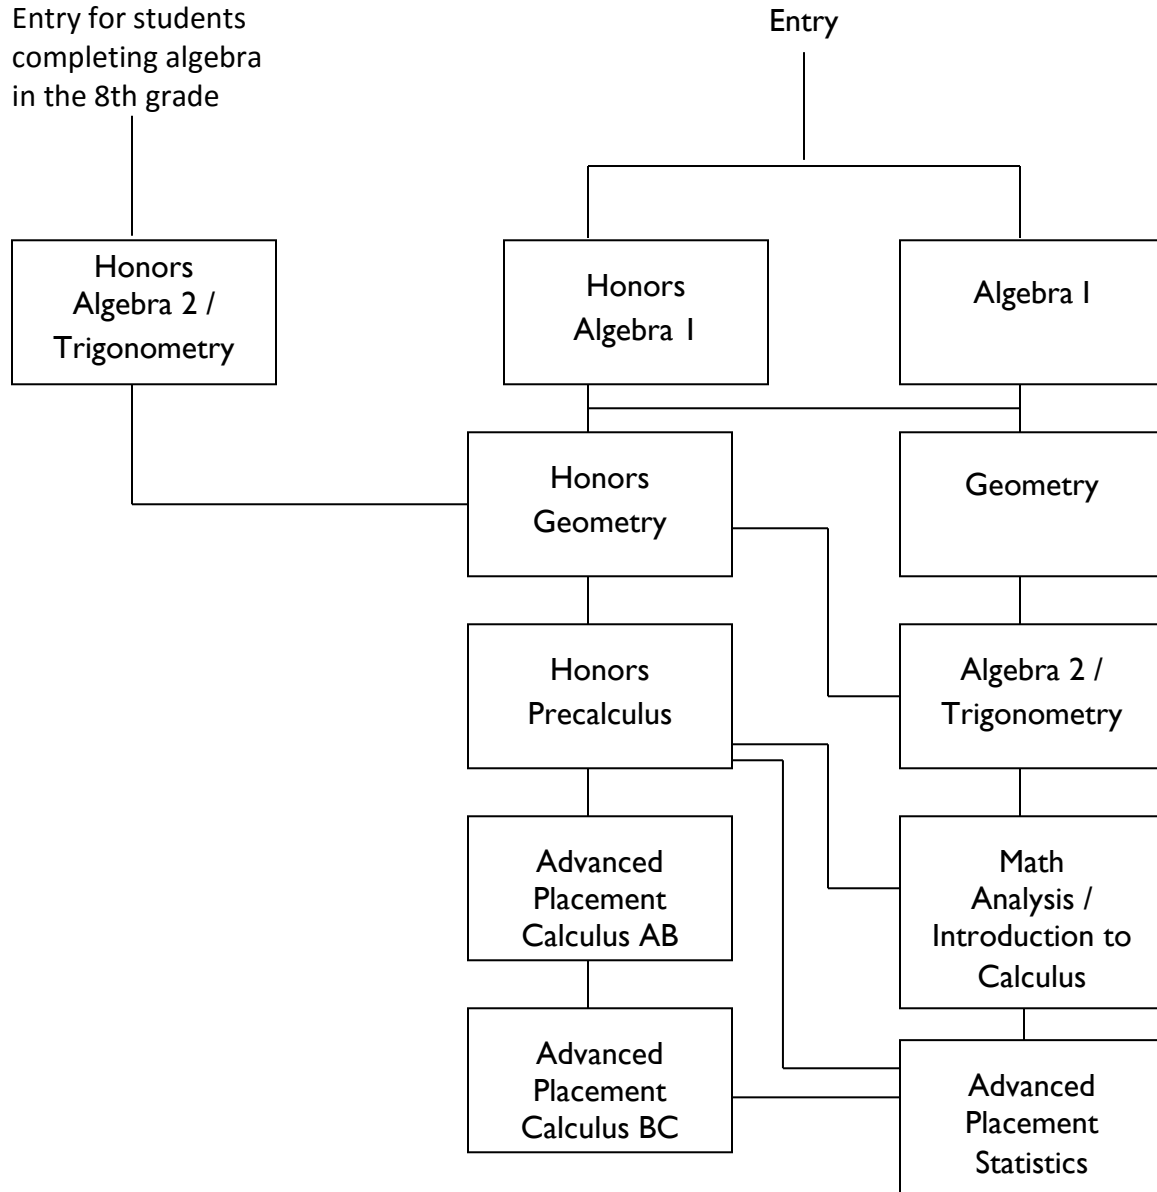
Entry for students completing algebra in the 8th grade

Entry

Honors Algebra 2 / Trigonometry

Honors Algebra I

Algebra I

Honors Geometry

Geometry

Honors Precalculus

Algebra 2 / Trigonometry

Advanced Placement Calculus AB

Math Analysis / Introduction to Calculus

Advanced Placement Calculus BC

Advanced Placement Statistics